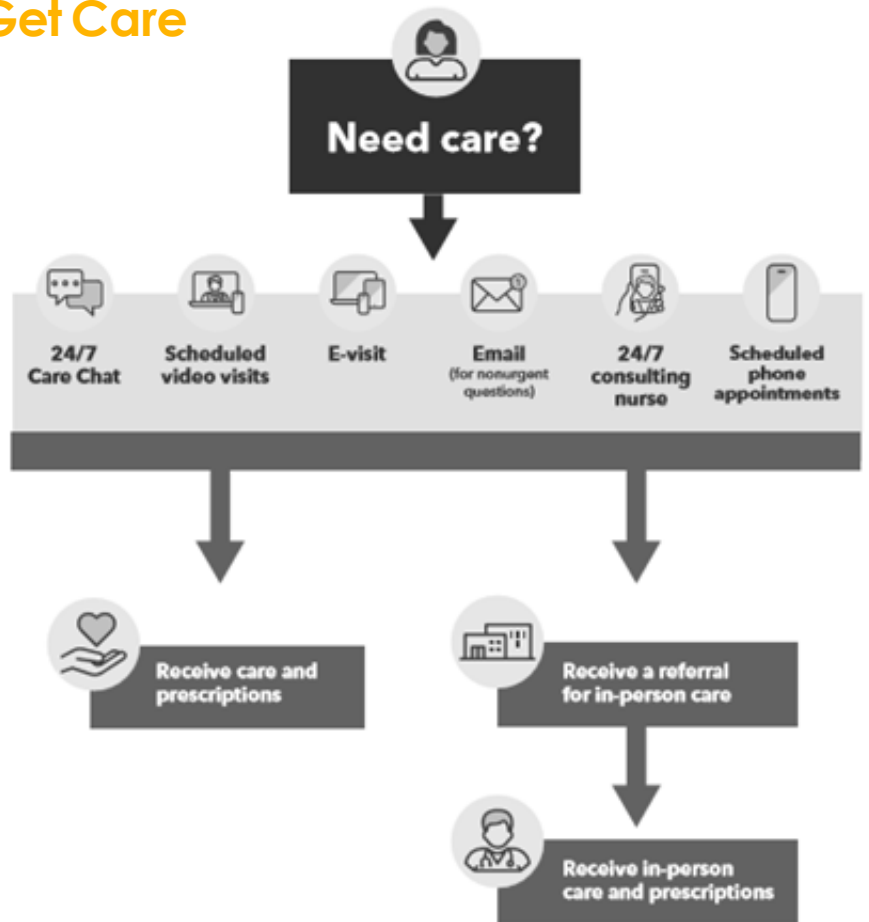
Get Care

Need care?

24/7 Care Chat

Scheduled video visits

E-visit

Email (for nonurgent questions)

24/7 consulting nurse

Scheduled phone appointments

Receive care and prescriptions

Receive a referral for in-person care

Receive in-person care and prescriptions